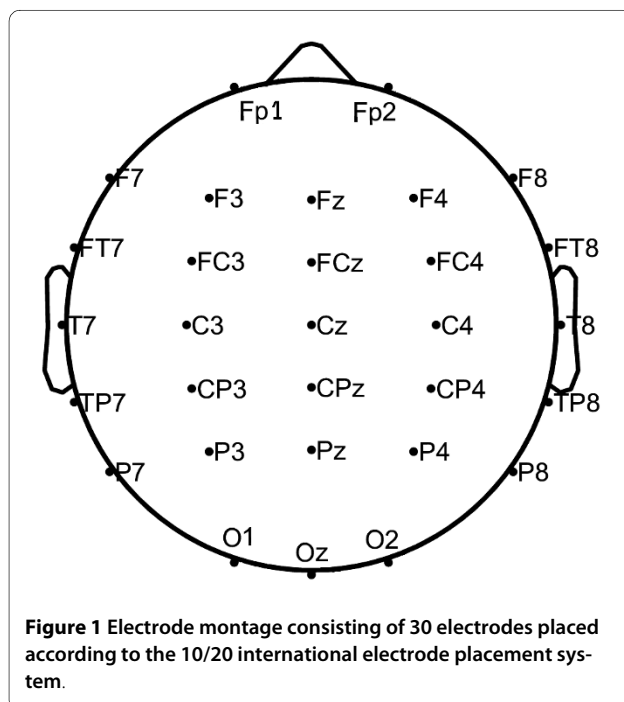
Fp1 Fp2

F7 F3 Fz F4 F8

FT7 FC3 FCz FC4 FT8

T7 C3 Cz C4 T8

TP7 CP3 CPz CP4 TP8

P7 P3 Pz P4 P8

O1 Oz O2

**Figure 1** Electrode montage consisting of 30 electrodes placed according to the 10/20 international electrode placement system.